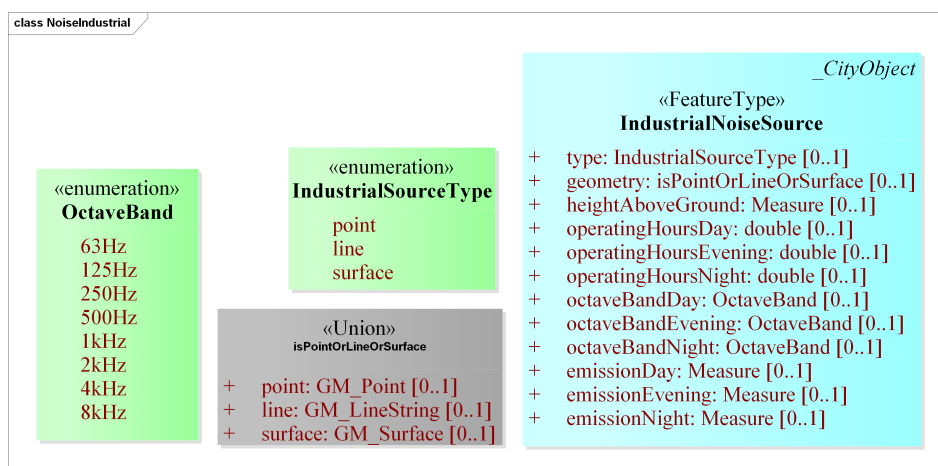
class NoiseIndustrial

«enumeration»
OctaveBand

63Hz
125Hz
250Hz
500Hz
1kHz
2kHz
4kHz
8kHz

«enumeration»
IndustrialSourceType

point
line
surface

«Union»
isPointOrLineOrSurface

+ point: GM_Point [0..1]
+ line: GM_LineString [0..1]
+ surface: GM_Surface [0..1]

_CityObject

«FeatureType»
IndustrialNoiseSource

+ type: IndustrialSourceType [0..1]
+ geometry: isPointOrLineOrSurface [0..1]
+ heightAboveGround: Measure [0..1]
+ operatingHoursDay: double [0..1]
+ operatingHoursEvening: double [0..1]
+ operatingHoursNight: double [0..1]
+ octaveBandDay: OctaveBand [0..1]
+ octaveBandEvening: OctaveBand [0..1]
+ octaveBandNight: OctaveBand [0..1]
+ emissionDay: Measure [0..1]
+ emissionEvening: Measure [0..1]
+ emissionNight: Measure [0..1]